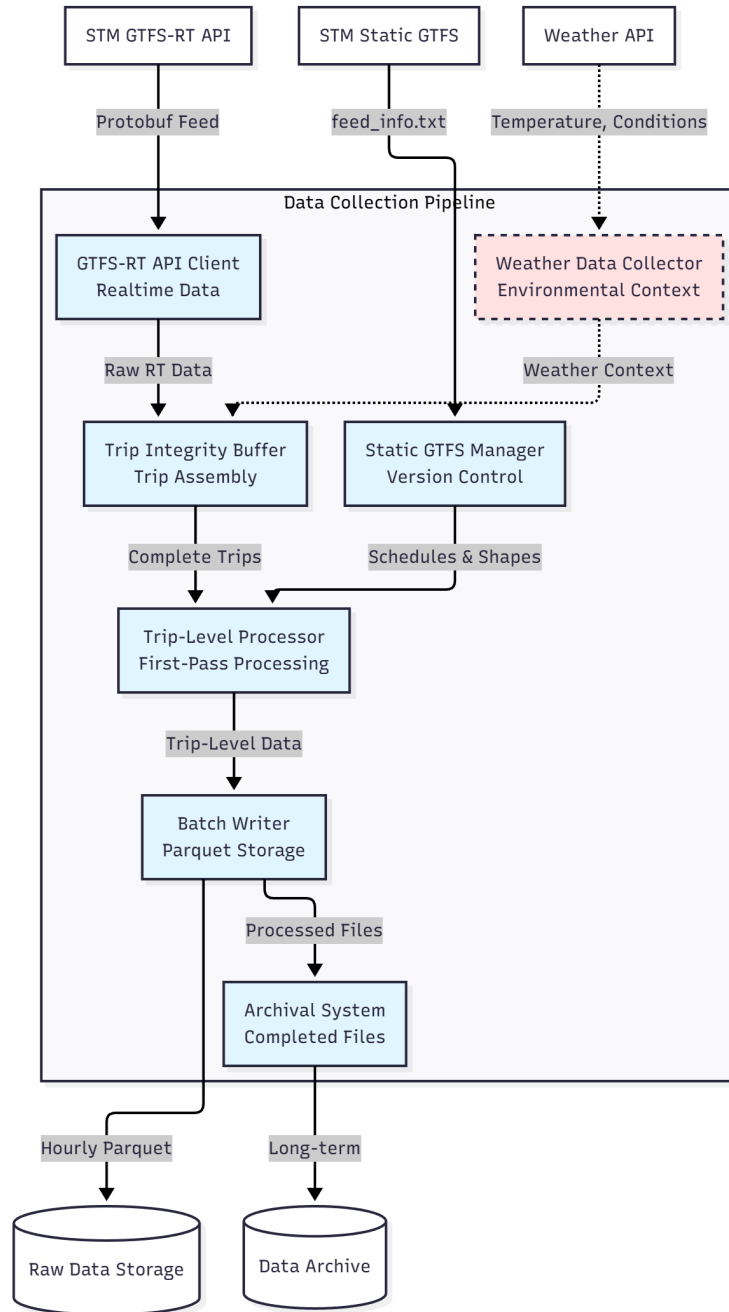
STM GTFS-RT API

STM Static GTFS

Weather API

Protobuf Feed

feed_info.txt

Temperature, Conditions

Data Collection Pipeline

GTFS-RT API Client
Realtime Data

Weather Data Collector
Environmental Context

Raw RT Data

Weather Context

Trip Integrity Buffer
Trip Assembly

Static GTFS Manager
Version Control

Complete Trips

Schedules & Shapes

Trip-Level Processor
First-Pass Processing

Trip-Level Data

Batch Writer
Parquet Storage

Processed Files

Archival System
Completed Files

Hourly Parquet

Long-term

Raw Data Storage

Data Archive